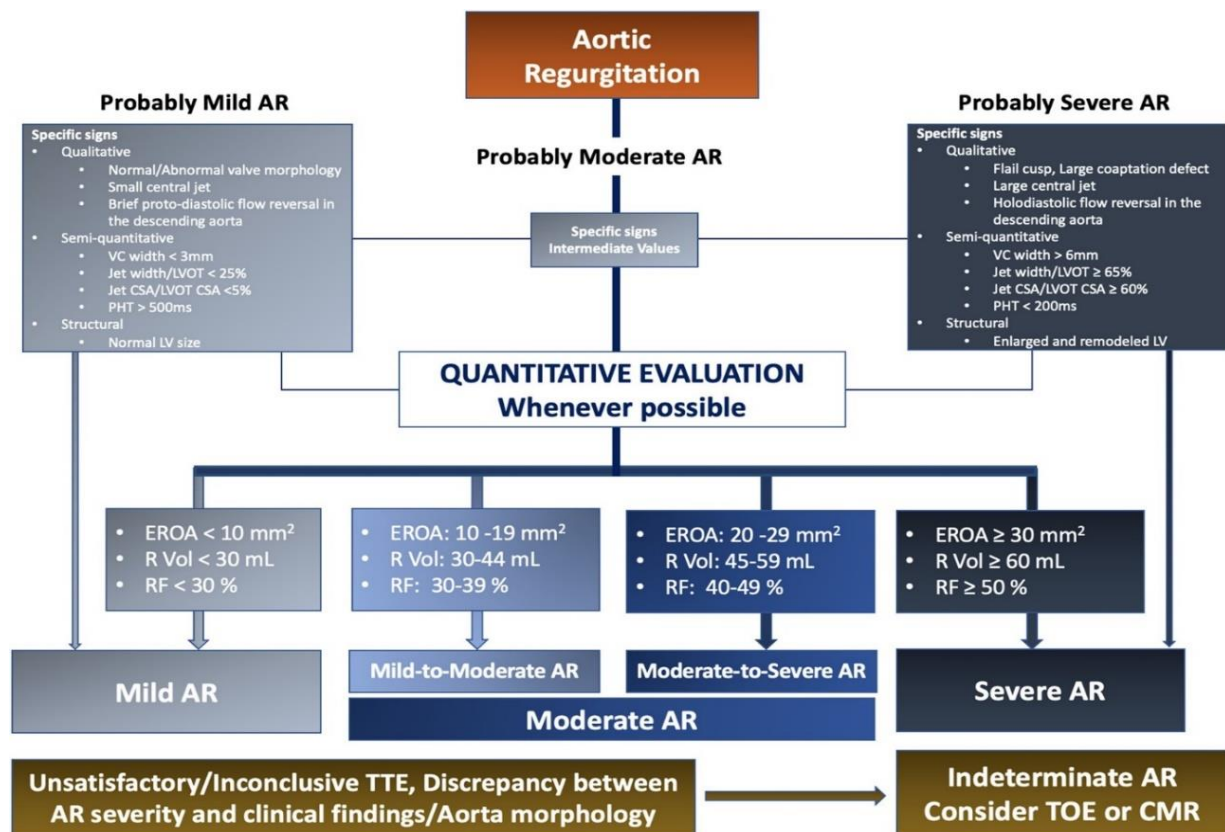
Aortic Regurgitation

Probably Mild AR

Specific signs
• Qualitative
• Normal/Abnormal valve morphology
• Small central jet
• Brief proto-diastolic flow reversal in the descending aorta
• Semi-quantitative
• VC width < 3mm
• Jet width/LVOT < 25%
• Jet CSA/LVOT CSA <5%
• PHT > 500ms
• Structural
• Normal LV size

Probably Moderate AR

Specific signs
Intermediate Values

Probably Severe AR

Specific signs
• Qualitative
• Flail cusp, Large coaptation defect
• Large central jet
• Holodiastolic flow reversal in the descending aorta
• Semi-quantitative
• VC width > 6mm
• Jet width/LVOT ≥ 65%
• Jet CSA/LVOT CSA ≥ 60%
• PHT < 200ms
• Structural
• Enlarged and remodeled LV

QUANTITATIVE EVALUATION
Whenever possible

• EROA < 10 mm$^2$
• R Vol < 30 mL
• RF < 30 %

• EROA: 10 -19 mm$^2$
• R Vol: 30-44 mL
• RF: 30-39 %

• EROA: 20 -29 mm$^2$
• R Vol: 45-59 mL
• RF: 40-49 %

• EROA ≥ 30 mm$^2$
• R Vol ≥ 60 mL
• RF ≥ 50 %

Mild AR

Mild-to-Moderate AR

Moderate-to-Severe AR

Moderate AR

Severe AR

Unsatisfactory/Inconclusive TTE, Discrepancy between AR severity and clinical findings/Aorta morphology

Indeterminate AR
Consider TOE or CMR